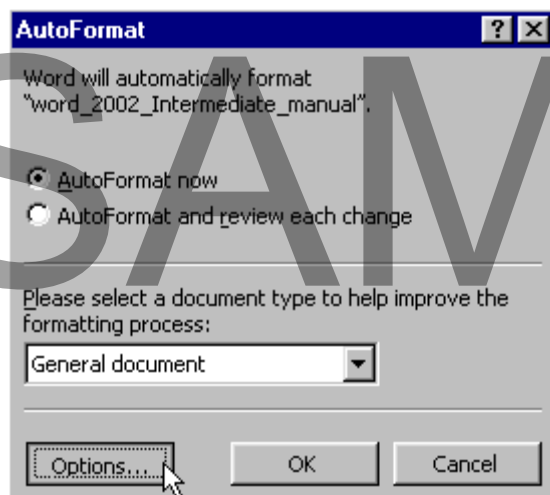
AutoFormat

? ×

Word will automatically format "word_2002_Intermediate_manual".

AutoFormat now

AutoFormat and review each change

Please select a document type to help improve the formatting process:

General document

Options...

OK

Cancel

SAM